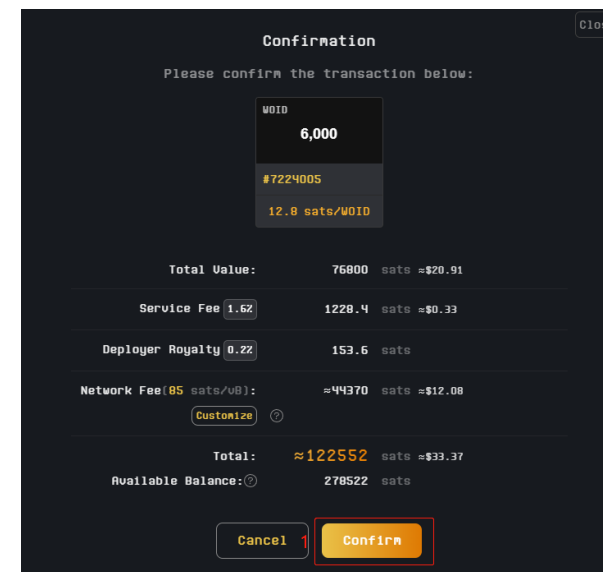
Clo

Confirmation

Please confirm the transaction below:

WOID
6,000
#7224005
12.8 sats/WOID

| | | |
|---|---|---|
| Total Value: | 76800 sats | ≈$20.91 |
| Service Fee 1.6% | 1228.4 sats | ≈$0.33 |
| Deployer Royalty 0.2% | 153.6 sats | |
| Network Fee(85 sats/vB): Customize ? | ≈44370 sats | ≈$12.08 |
| Total: | ≈122552 sats | ≈$33.37 |
| Available Balance:? | 278522 sats | |

Cancel 1 Confirm